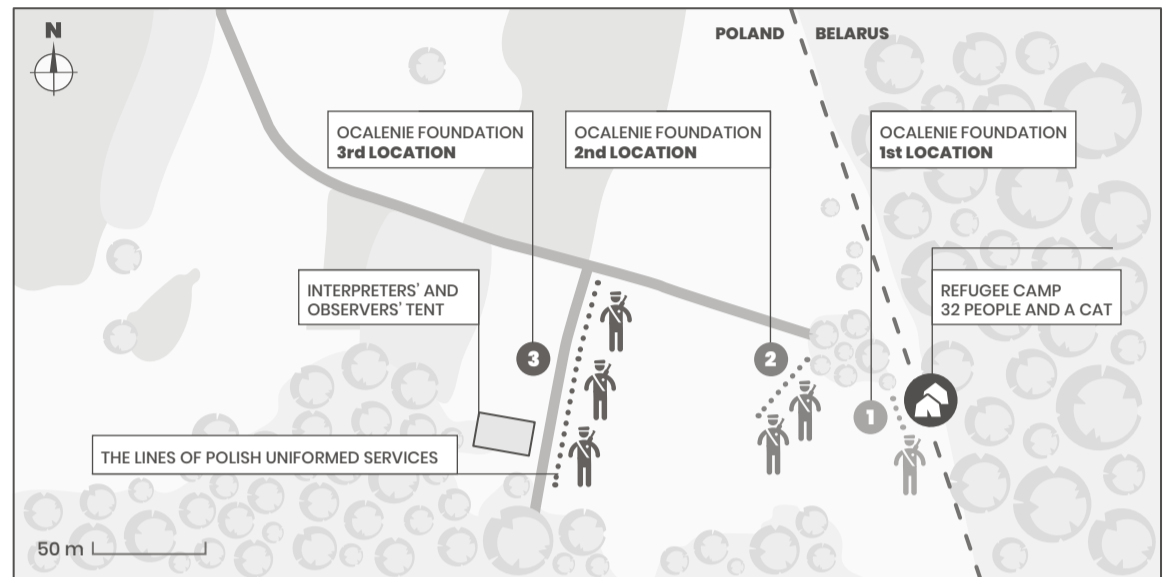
N

POLAND BELARUS

OCALENIE FOUNDATION
**3rd LOCATION**

OCALENIE FOUNDATION
**2nd LOCATION**

OCALENIE FOUNDATION
**1st LOCATION**

REFUGEE CAMP
32 PEOPLE AND A CAT

INTERPRETERS' AND OBSERVERS' TENT

3

2

1

THE LINES OF POLISH UNIFORMED SERVICES

50 m